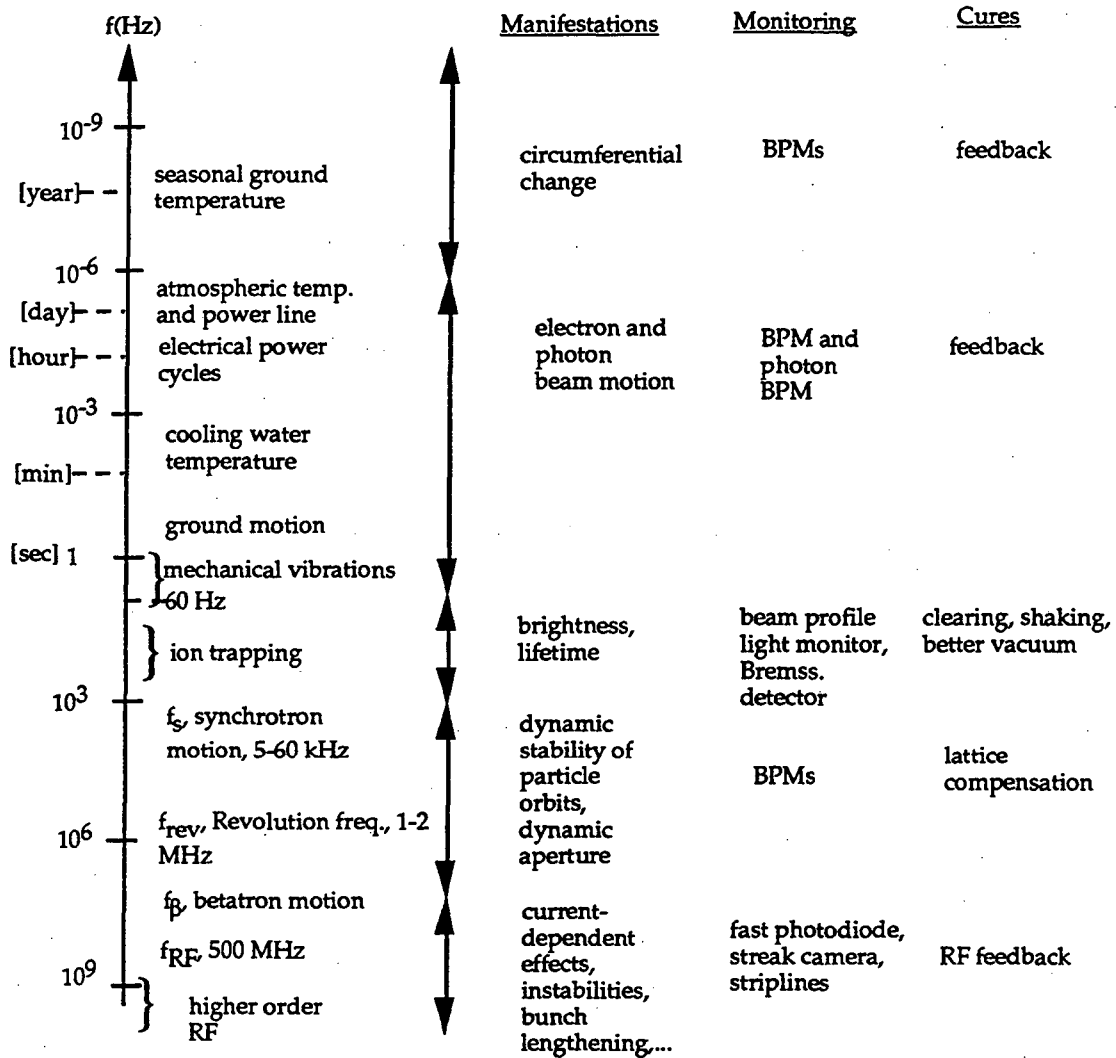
f(Hz)

Manifestations

Monitoring

Cures

$10^{-9}$

[year]

seasonal ground temperature

circumferential change

BPMs

feedback

$10^{-6}$

[day]

[hour]

atmospheric temp. and power line

electrical power cycles

electron and photon beam motion

BPM and photon BPM

feedback

$10^{-3}$

[min]

cooling water temperature

ground motion

[sec] 1

mechanical vibrations

60 Hz

ion trapping

brightness, lifetime

beam profile light monitor, Bremss. detector

clearing, shaking, better vacuum

$10^3$

$f_s$, synchrotron motion, 5-60 kHz

$10^6$

$f_{rev}$, Revolution freq., 1-2 MHz

dynamic stability of particle orbits, dynamic aperture

BPMs

lattice compensation

$f_\beta$, betatron motion

$f_{RF}$, 500 MHz

$10^9$

higher order RF

current-dependent effects, instabilities, bunch lengthening,...

fast photodiode, streak camera, striplines

RF feedback